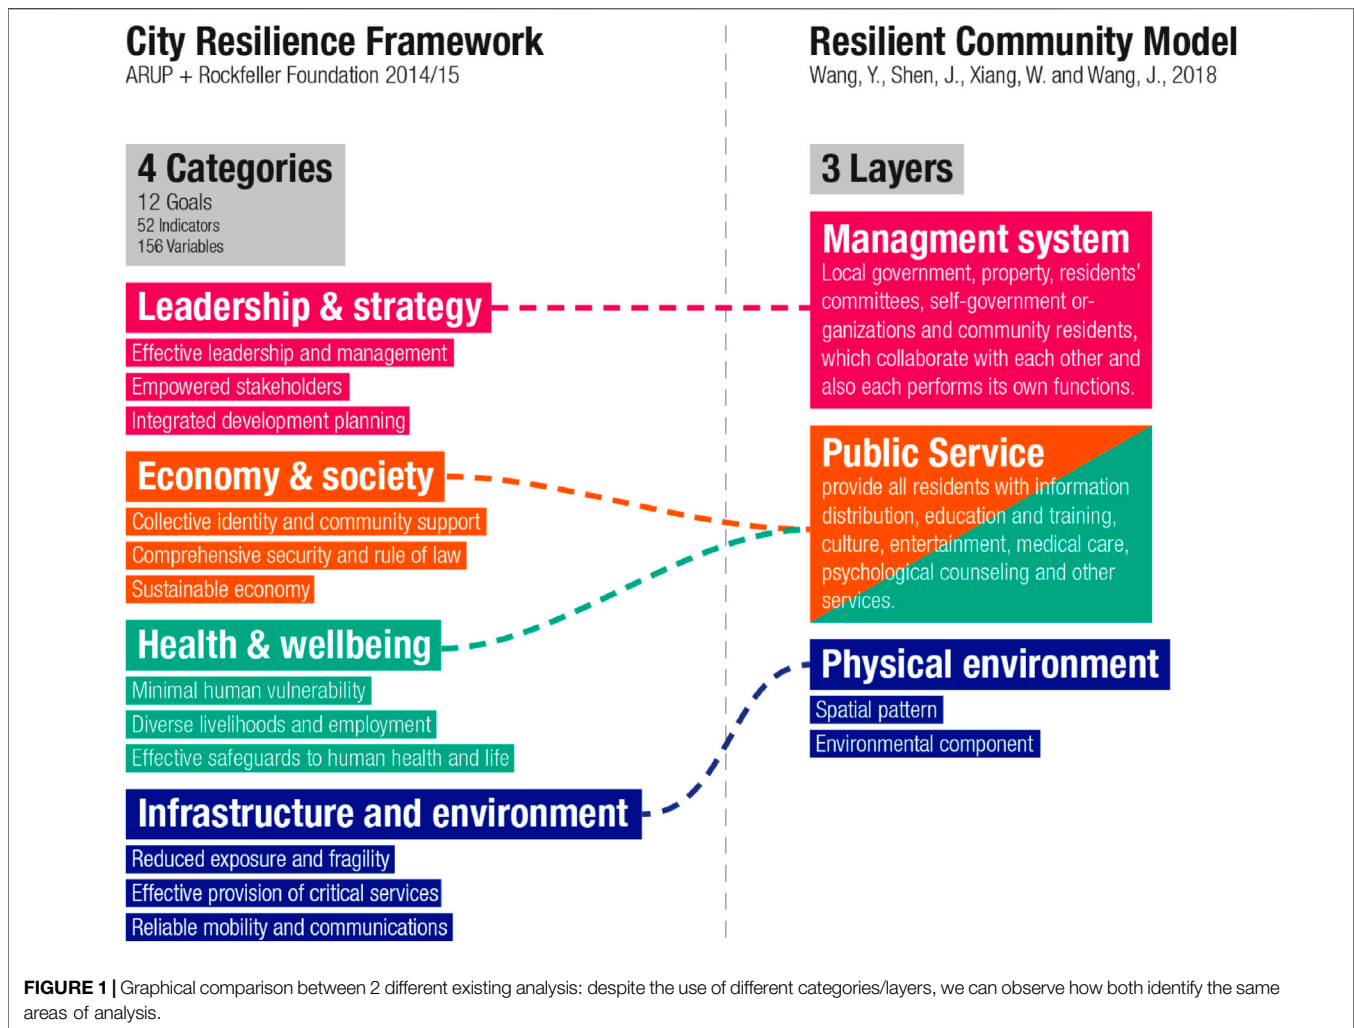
City Resilience Framework
ARUP + Rockfeller Foundation 2014/15

4 Categories
12 Goals
52 Indicators
156 Variables

Leadership & strategy
Effective leadership and management
Empowered stakeholders
Integrated development planning

Economy & society
Collective identity and community support
Comprehensive security and rule of law
Sustainable economy

Health & wellbeing
Minimal human vulnerability
Diverse livelihoods and employment
Effective safeguards to human health and life

Infrastructure and environment
Reduced exposure and fragility
Effective provision of critical services
Reliable mobility and communications

Resilient Community Model
Wang, Y., Shen, J., Xiang, W. and Wang, J., 2018

3 Layers

Managment system
Local government, property, residents' committees, self-government organizations and community residents, which collaborate with each other and also each performs its own functions.

Public Service
provide all residents with information distribution, education and training, culture, entertainment, medical care, psychological counseling and other services.

Physical environment
Spatial pattern
Environmental component

FIGURE 1 | Graphical comparison between 2 different existing analysis: despite the use of different categories/layers, we can observe how both identify the same areas of analysis.